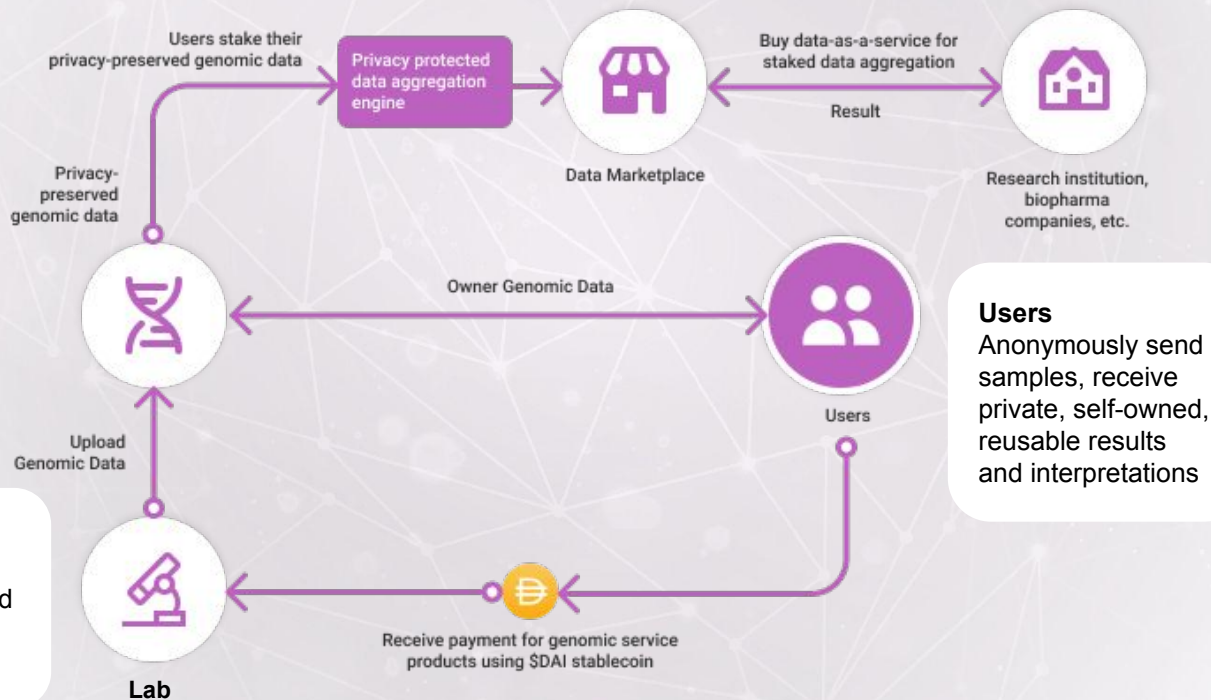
Users stake their privacy-preserved genomic data

Privacy protected data aggregation engine

Buy data-as-a-service for staked data aggregation

Result

Data Marketplace

Research institution, biopharma companies, etc.

Privacy-preserved genomic data

Owner Genomic Data

Users
Anonymously send samples, receive private, self-owned, reusable results and interpretations

Users

Upload Genomic Data

d

Receive payment for genomic service products using $DAI stablecoin

Lab